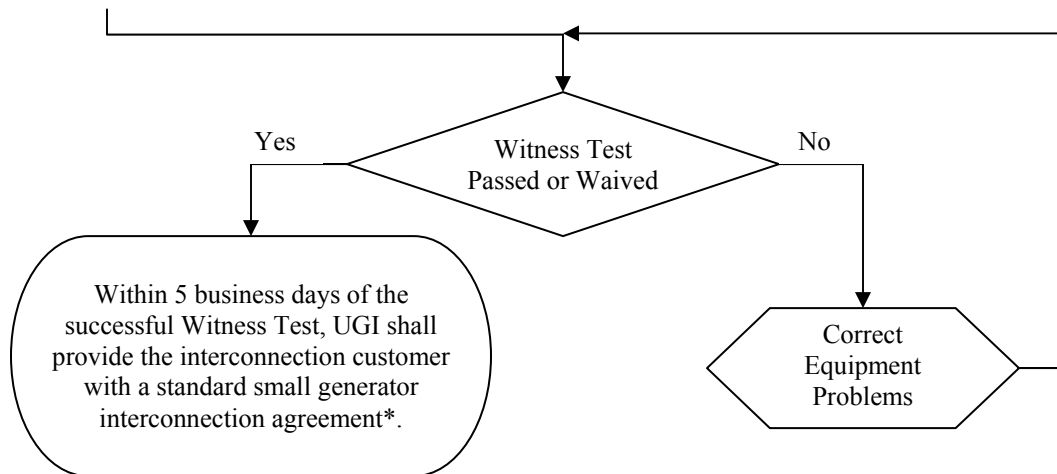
Witness Test Passed or Waived

Yes

No

Within 5 business days of the successful Witness Test, UGI shall provide the interconnection customer with a standard small generator interconnection agreement*.

Correct Equipment Problems